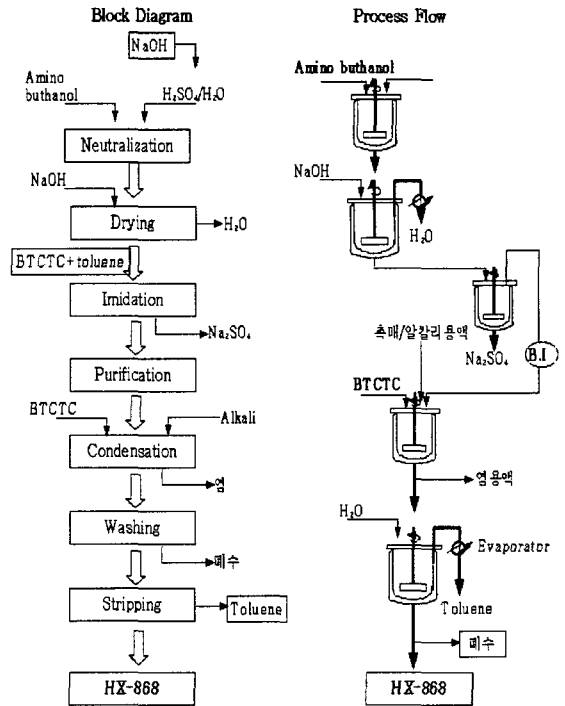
Block Diagram

NaOH

Amino buthanol

$H_2SO_4/H_2O$

Neutralization

NaOH

Drying

$H_2O$

BTCTC+toluene

Imidation

$Na_2SO_4$

Purification

BTCTC

Alkali

Condensation

염

Washing

폐수

Stripping

Toluene

HX-868

Process Flow

Amino buthanol

NaOH

$H_2O$

촉매/알칼리 용액

$Na_2SO_4$

B.I

BTCTC

염 용액

$H_2O$

Evaporator

Toluene

폐수

HX-868